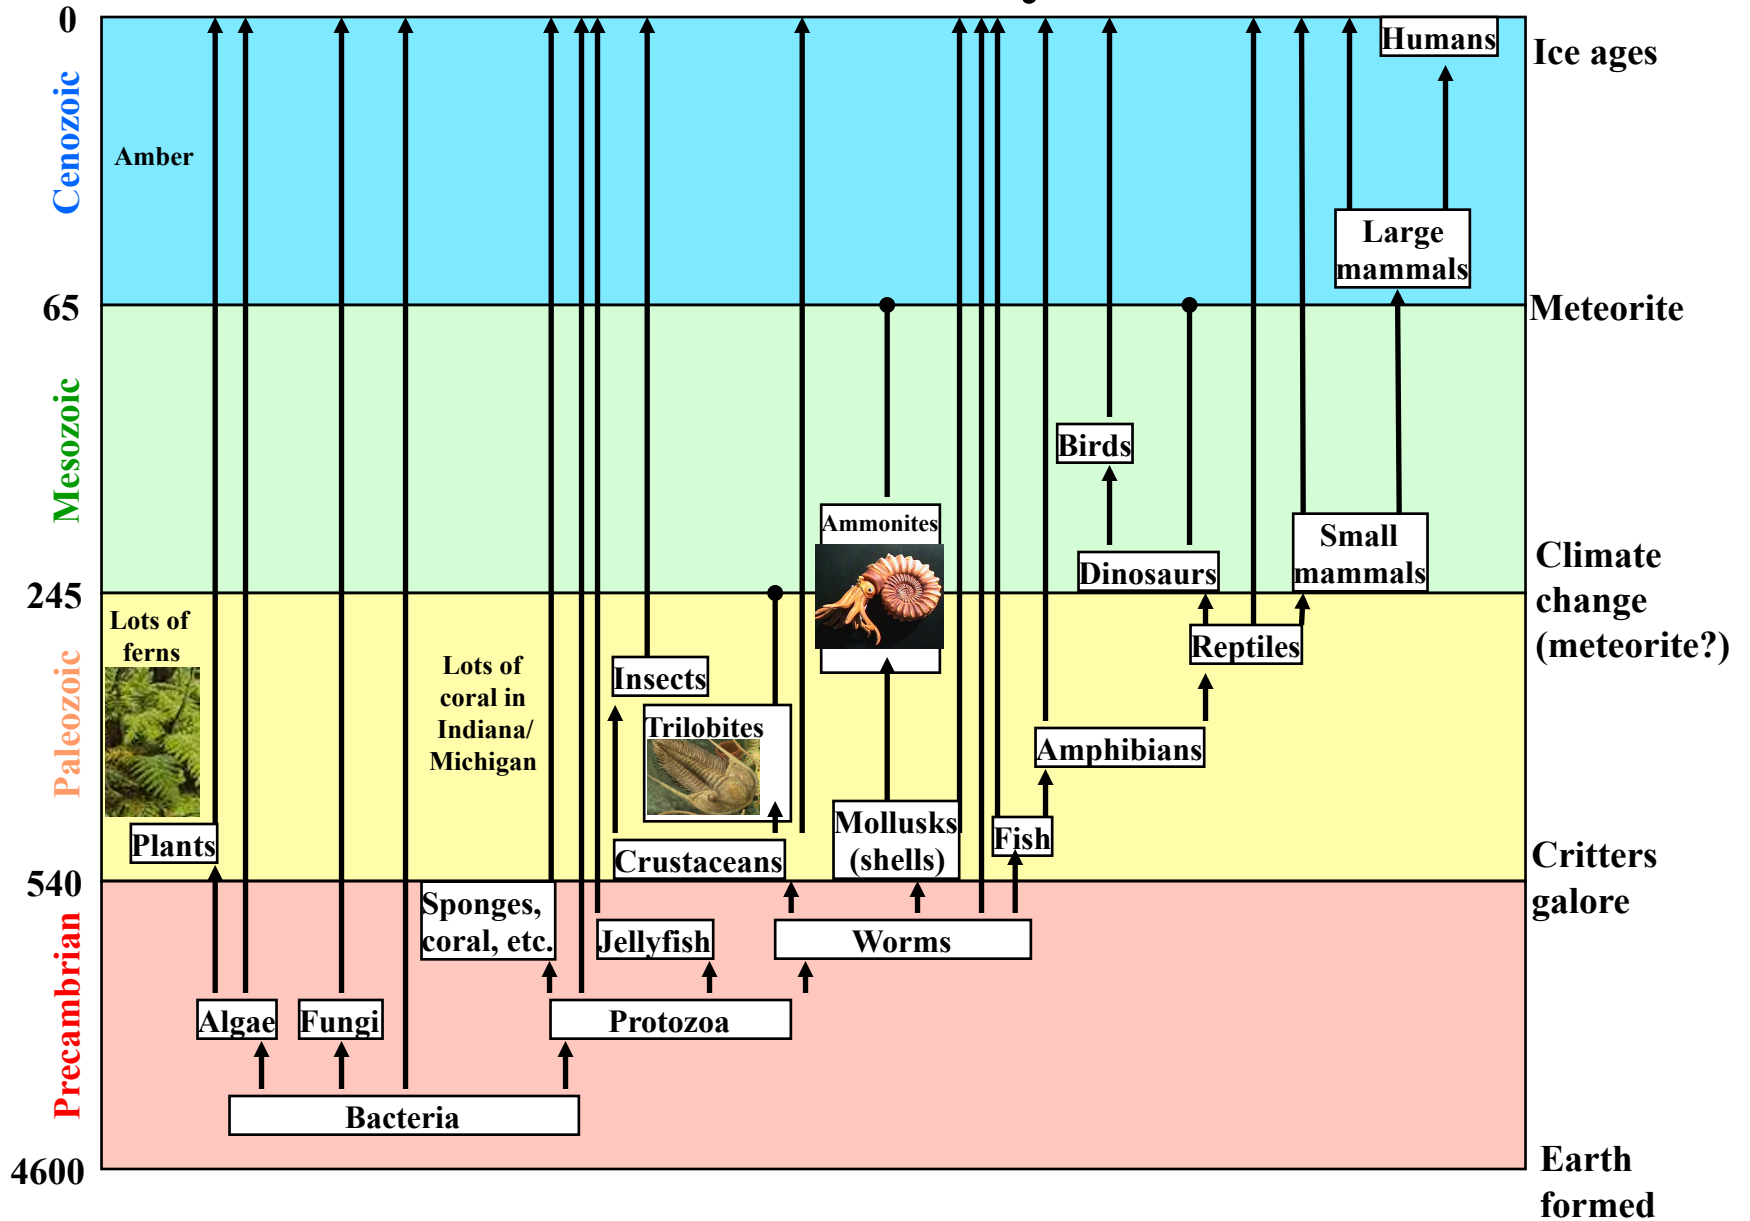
0
Cenozoic
Amber
Humans
Ice ages
Large mammals
65
Meteorite
Mesozoic
Birds
Ammonites
Dinosaurs
Small mammals
Climate change (meteorite?)
245
Lots of ferns
Paleozoic
Lots of coral in Indiana/ Michigan
Insects
Reptiles
Trilobites
Amphibians
Mollusks (shells)
Fish
Plants
Crustaceans
Critters galore
540
Sponges, coral, etc.
Jellyfish
Worms
Precambrian
Algae
Fungi
Protozoa
Bacteria
4600
Earth formed